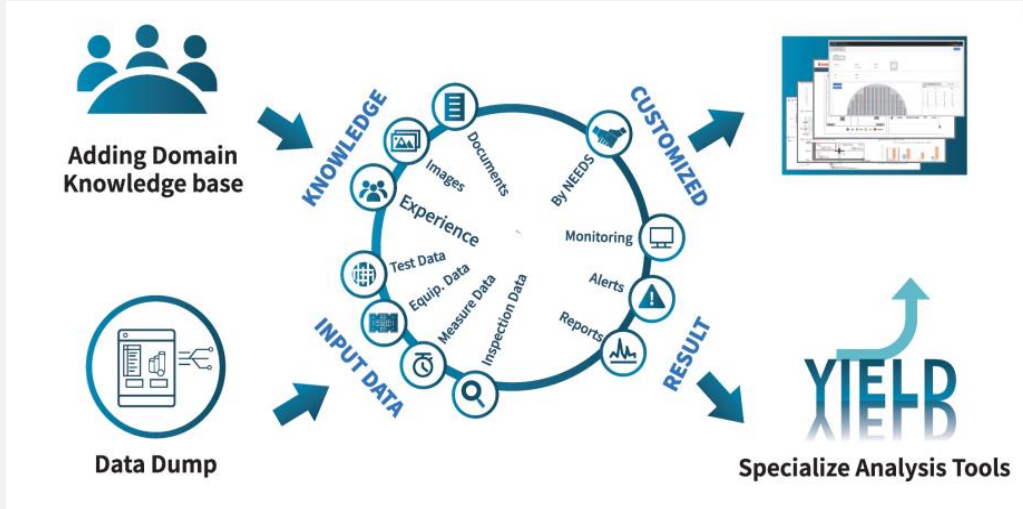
Adding Domain Knowledge base

KNOWLEDGE

Documents

Images

Experience

Test Data

Equip. Data

Measure Data

Inspection Data

INPUT DATA

CUSTOMIZED

By NEEDS

Monitoring

Alerts

Reports

RESULT

Data Dump

YIELD

Specialize Analysis Tools